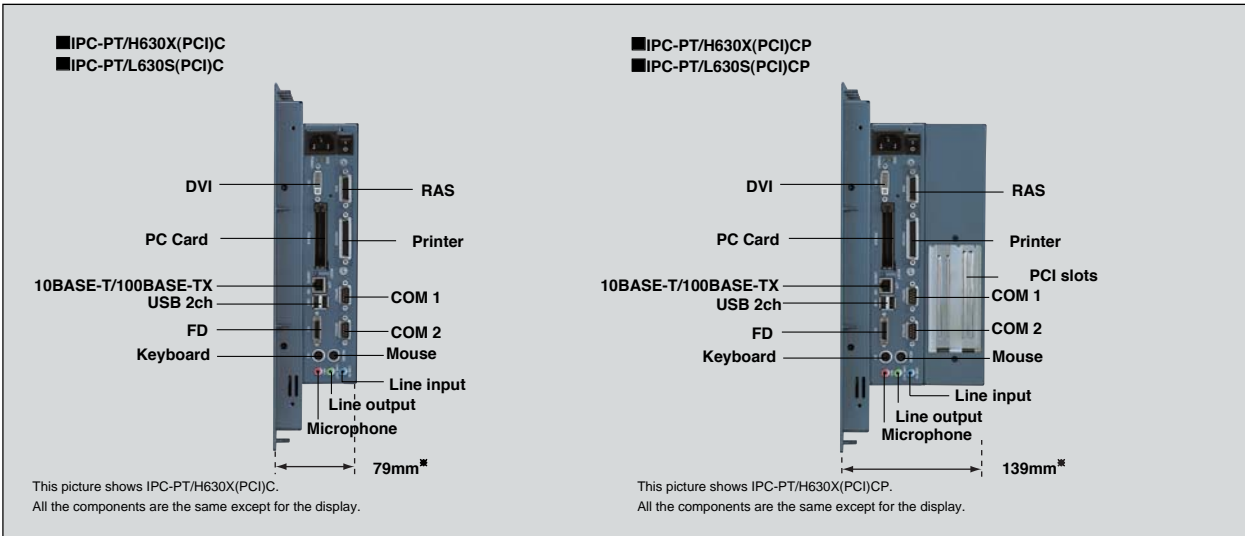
■IPC-PT/H630X(PCI)C
■IPC-PT/L630S(PCI)C

DVI
RAS
PC Card
Printer
10BASE-T/100BASE-TX
USB 2ch
COM 1
FD
COM 2
Keyboard
Mouse
Line input
Line output
Microphone

79mm*

This picture shows IPC-PT/H630X(PCI)C.
All the components are the same except for the display.

■IPC-PT/H630X(PCI)CP
■IPC-PT/L630S(PCI)CP

DVI
RAS
PC Card
Printer
PCI slots
10BASE-T/100BASE-TX
USB 2ch
COM 1
FD
COM 2
Keyboard
Mouse
Line input
Line output
Microphone

139mm*

This picture shows IPC-PT/H630X(PCI)CP.
All the components are the same except for the display.